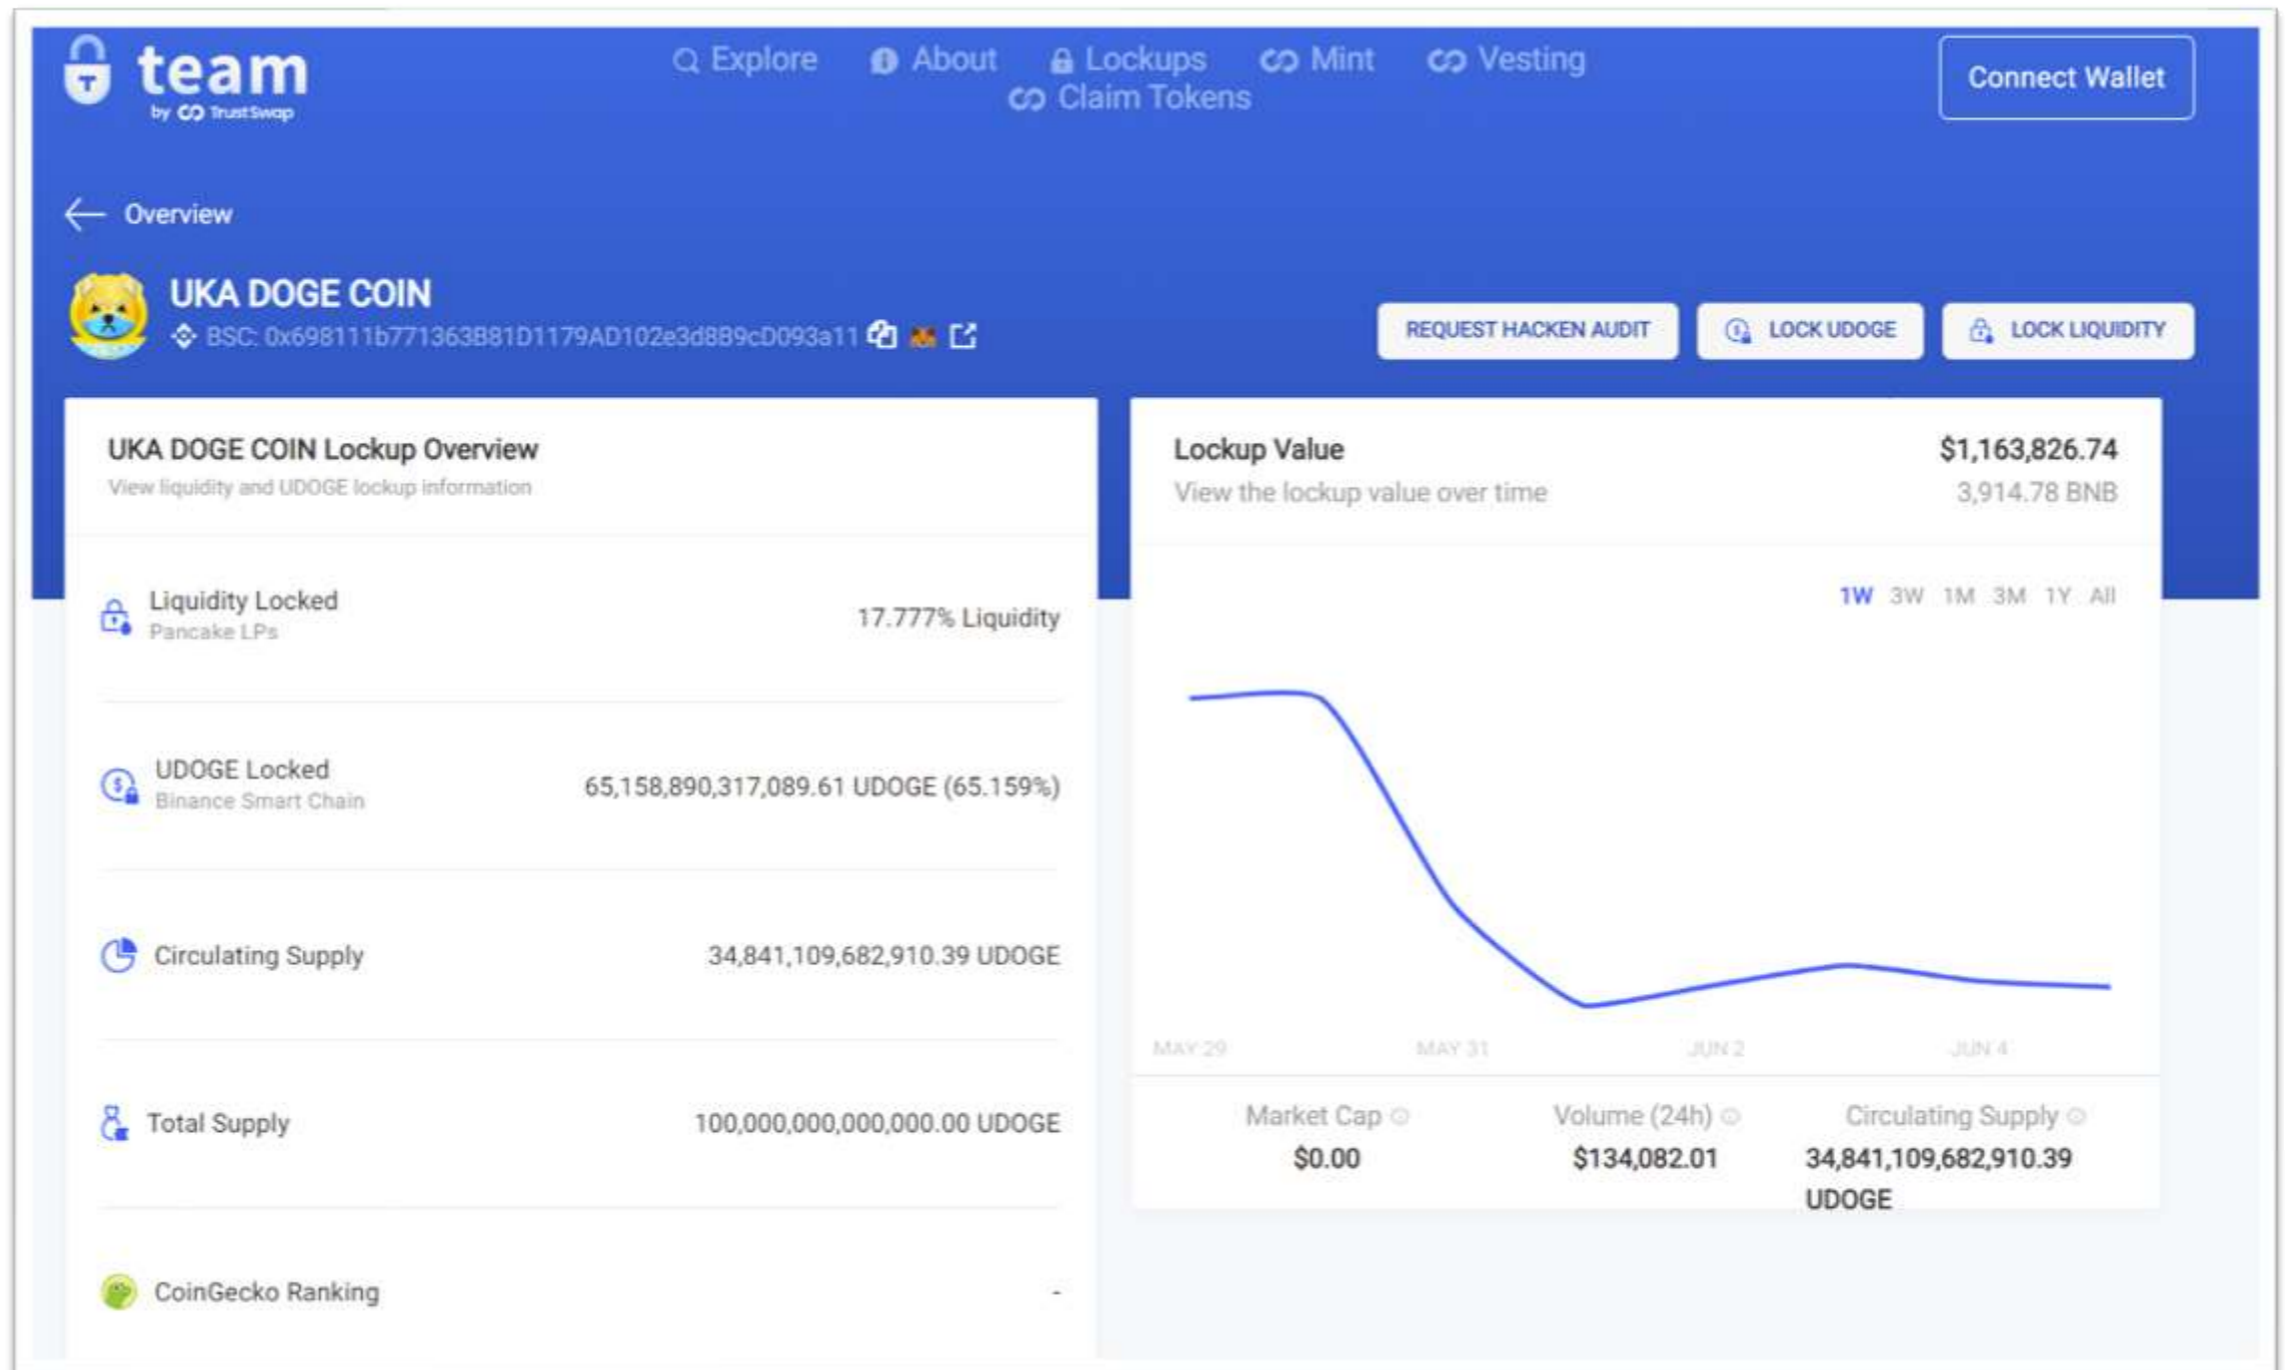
team
by TrustSwap

Explore About Lockups Mint Vesting Claim Tokens

Connect Wallet

Overview

UKA DOGE COIN
BSC: 0x698111b771363B81D1179AD102e3d8B9cD093a11

REQUEST HACKEN AUDIT LOCK UDOGE LOCK LIQUIDITY

UKA DOGE COIN Lockup Overview
View liquidity and UDOGE lockup information

| | |
|---|---|
| Liquidity Locked Pancake LPs | 17.777% Liquidity |
| UDOGE Locked Binance Smart Chain | 65,158,890,317,089.61 UDOGE (65.159%) |
| Circulating Supply | 34,841,109,682,910.39 UDOGE |
| Total Supply | 100,000,000,000,000.00 UDOGE |
| CoinGecko Ranking | - |

Lockup Value
View the lockup value over time

$1,163,826.74
3,914.78 BNB

1W 3W 1M 3M 1Y All

MAY 29 MAY 31 JUN 2 JUN 4

Market Cap
$0.00

Volume (24h)
$134,082.01

Circulating Supply
34,841,109,682,910.39 UDOGE